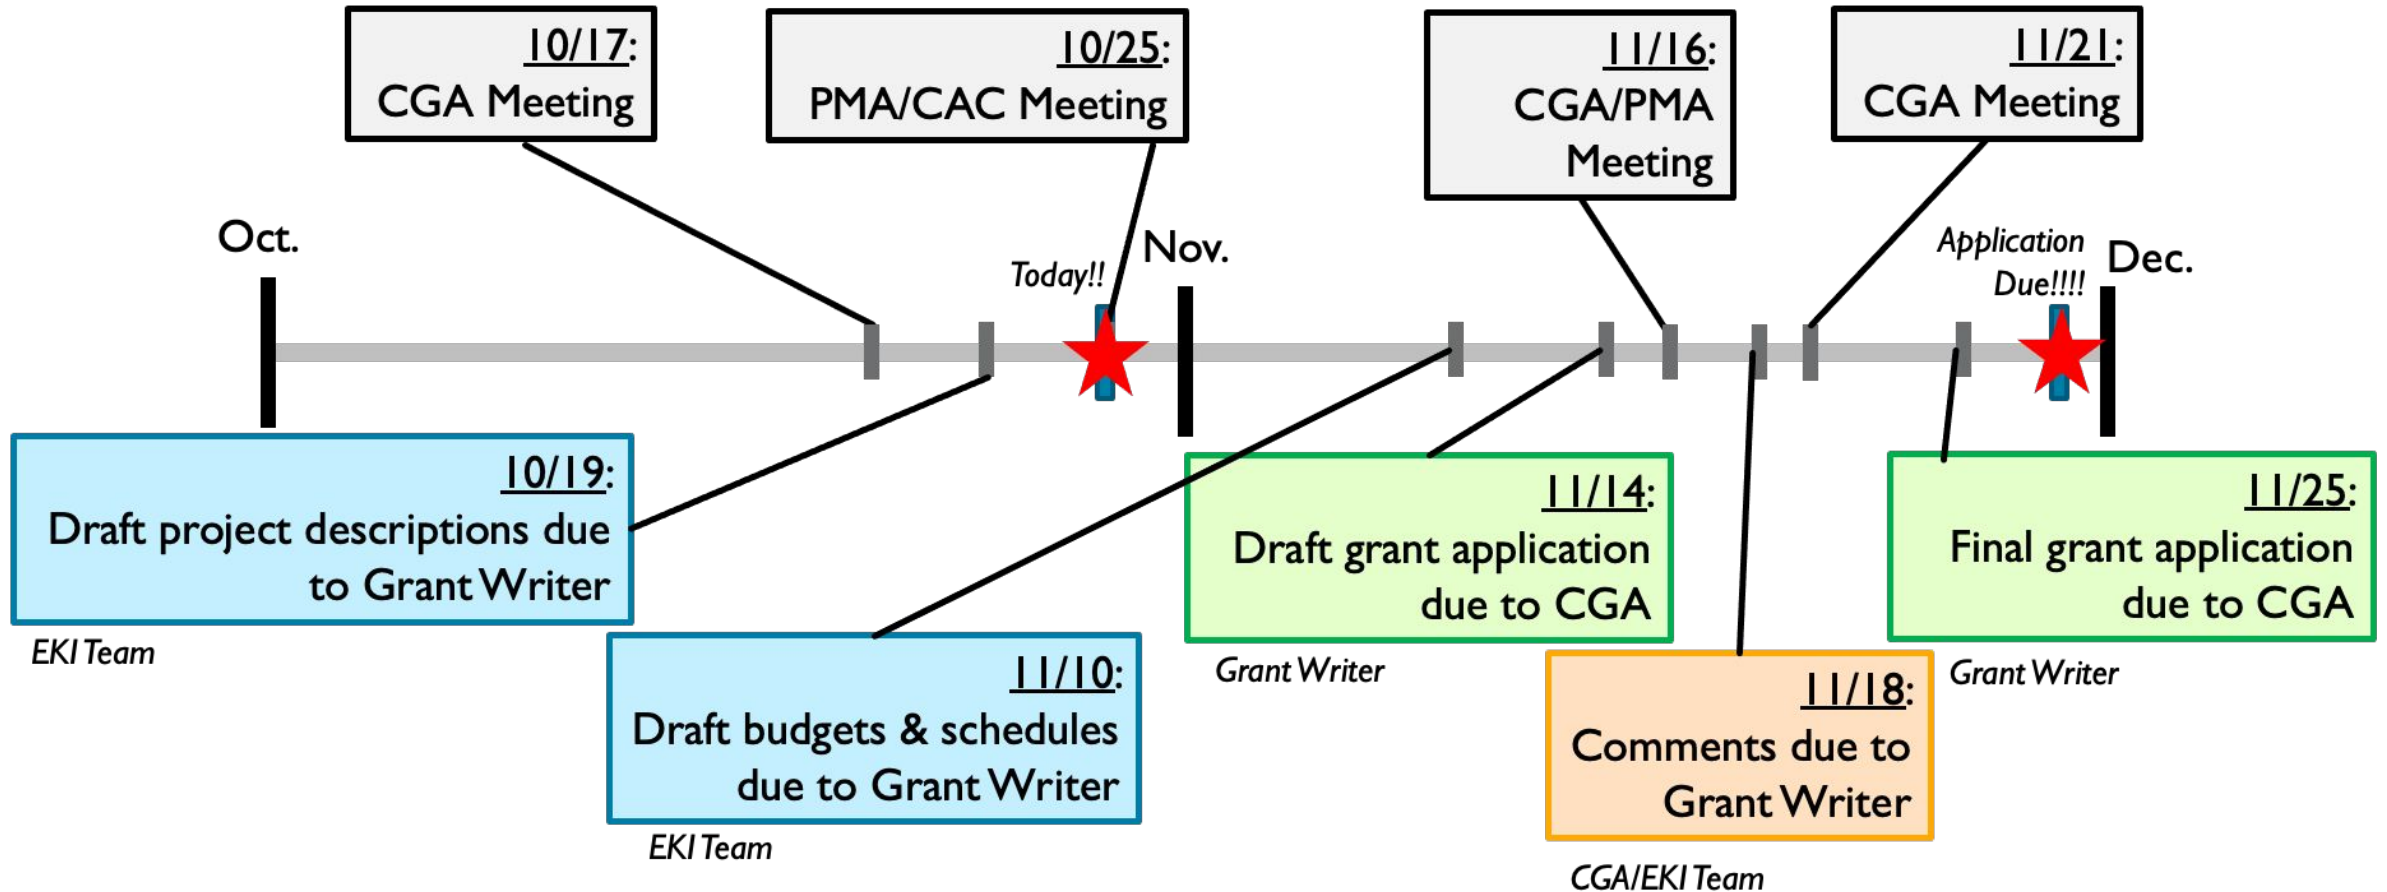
10/17:
CGA Meeting

10/25:
PMA/CAC Meeting

11/16:
CGA/PMA Meeting

11/21:
CGA Meeting

Oct.

Today!!

Nov.

Application Due!!!!

Dec.

10/19:
Draft project descriptions due to Grant Writer

EKI Team

11/10:
Draft budgets & schedules due to Grant Writer

EKI Team

11/14:
Draft grant application due to CGA

Grant Writer

11/18:
Comments due to Grant Writer

CGA/EKI Team

11/25:
Final grant application due to CGA

Grant Writer